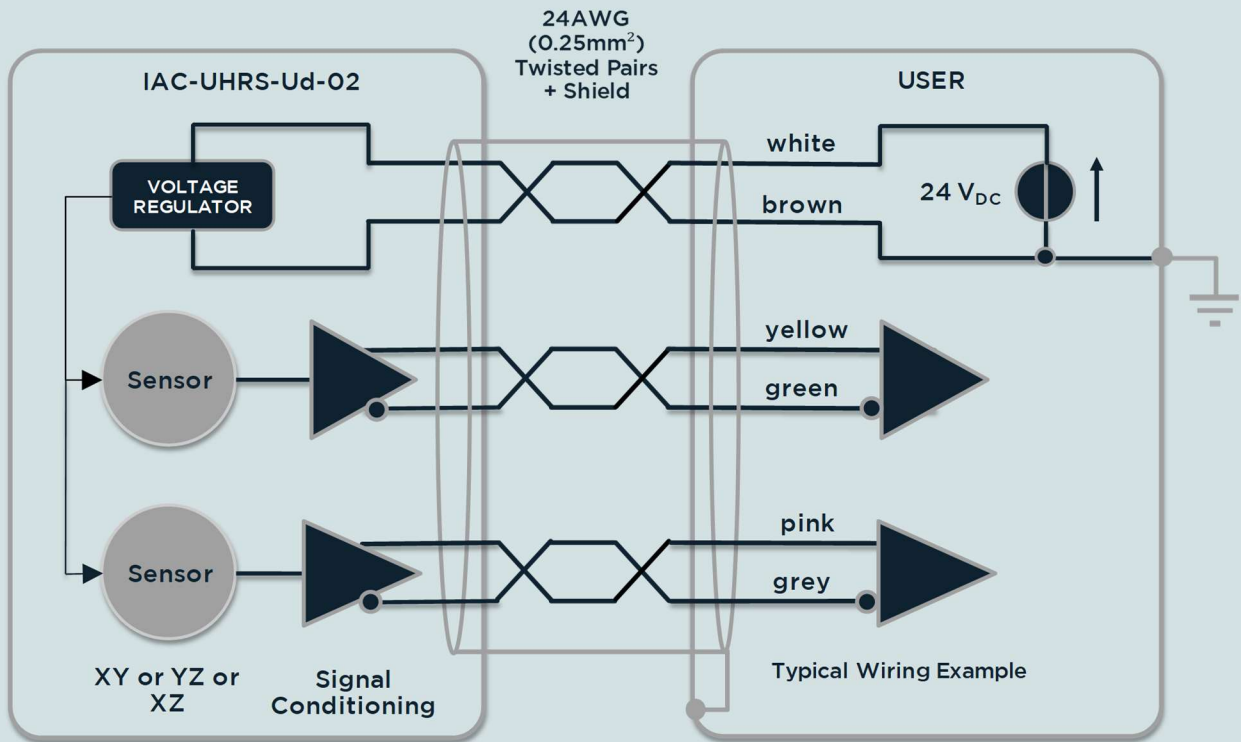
24AWG
(0.25mm$^2$)
Twisted Pairs
+ Shield

IAC-UHRS-Ud-02

VOLTAGE
REGULATOR

Sensor

Sensor

XY or YZ or
XZ

Signal
Conditioning

USER

white

brown

24 V$_{DC}$

yellow

green

pink

grey

Typical Wiring Example